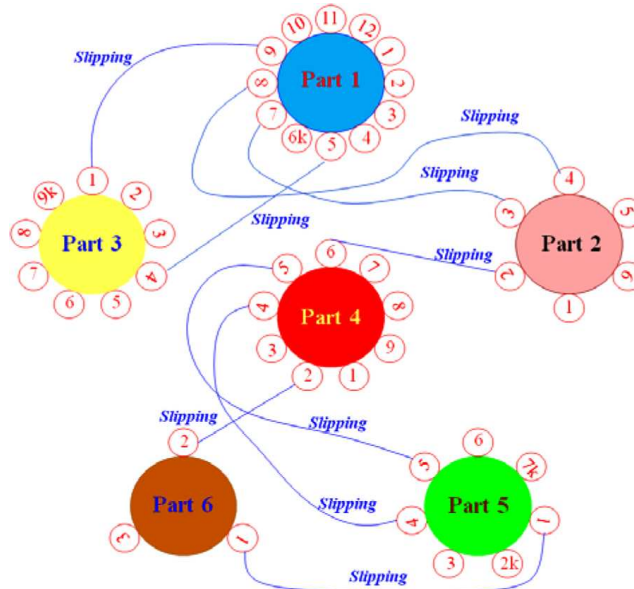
Slipping
10
11
12
9
1
Part 1
2
8
3
7
6k
5
4
Slipping
Slipping
4
1
9k
2
3
5
Slipping
Part 3
8
Part 2
3
Slipping
6
4
2
7
6
6
5
7
1
5
Part 4
8
4
3
9
2
1
Slipping
Slipping
2
6
Part 6
5
2k
Slipping
Part 5
4
3
1
1
Slipping
3
2k